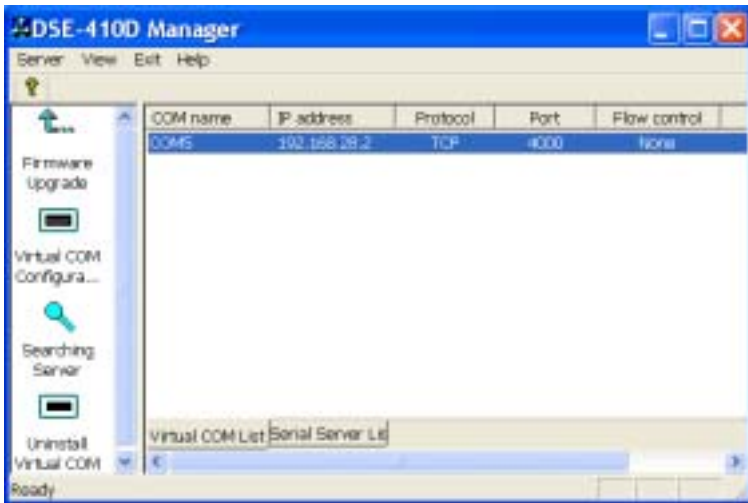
DSE-410D Manager

Server View Exit Help

Firmware Upgrade

Virtual COM Configura...

Searching Server

Uninstall Virtual COM

| COM name | IP address | Protocol | Port | Flow control |
|---|---|---|---|---|
| COM5 | 192.168.28.2 | TCP | 4000 | None |

Virtual COM List | Serial Server Li

Ready